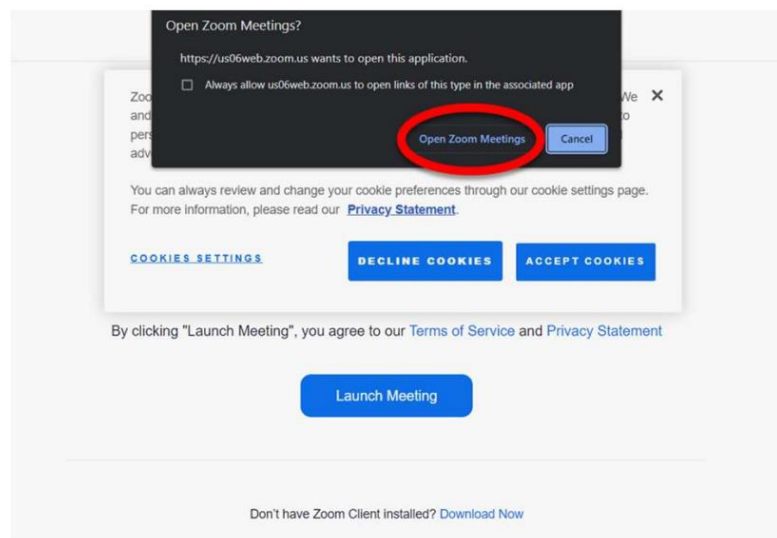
Open Zoom Meetings?

https://us06web.zoom.us wants to open this application.

Always allow us06web.zoom.us to open links of this type in the associated app

Open Zoom Meetings

Cancel

Zoo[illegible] We ×
and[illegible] to
pers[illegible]
adv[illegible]

You can always review and change your cookie preferences through our cookie settings page. For more information, please read our Privacy Statement.

COOKIES SETTINGS

DECLINE COOKIES

ACCEPT COOKIES

By clicking "Launch Meeting", you agree to our Terms of Service and Privacy Statement

Launch Meeting

Don't have Zoom Client installed? Download Now